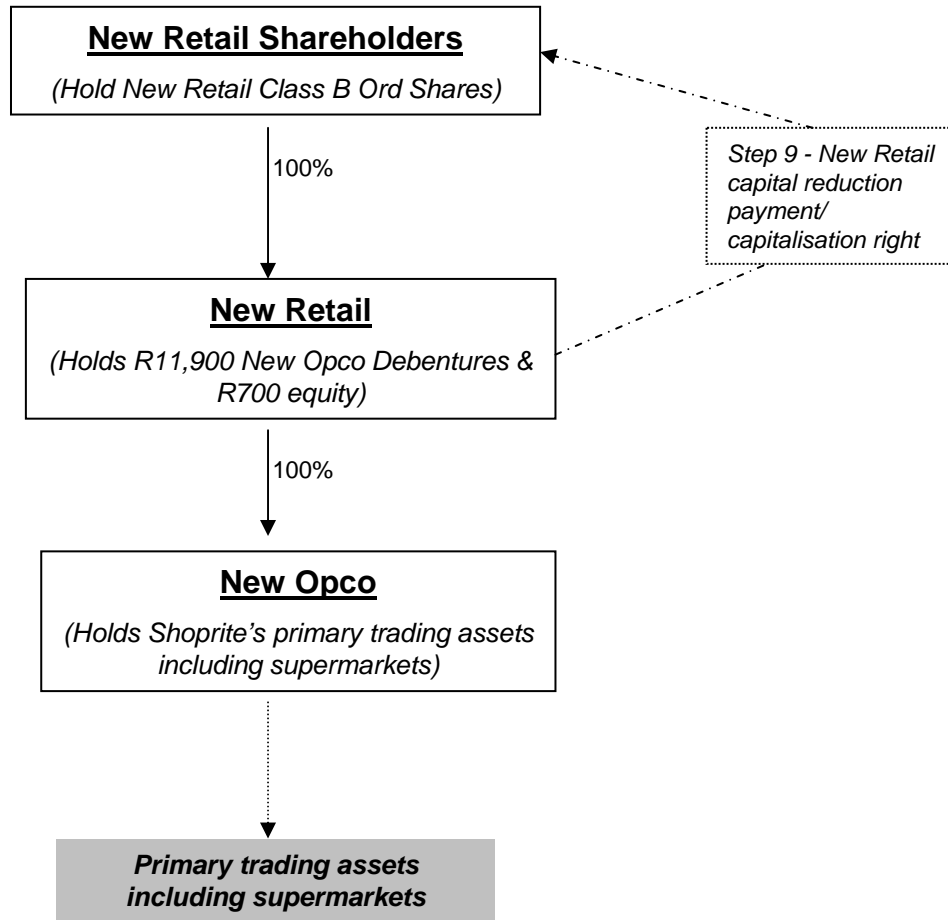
New Retail Shareholders

(Hold New Retail Class B Ord Shares)

Step 9 - New Retail capital reduction payment/ capitalisation right

100%

New Retail

(Holds R11,900 New Opco Debentures & R700 equity)

100%

New Opco

(Holds Shoprite's primary trading assets including supermarkets)

Primary trading assets including supermarkets